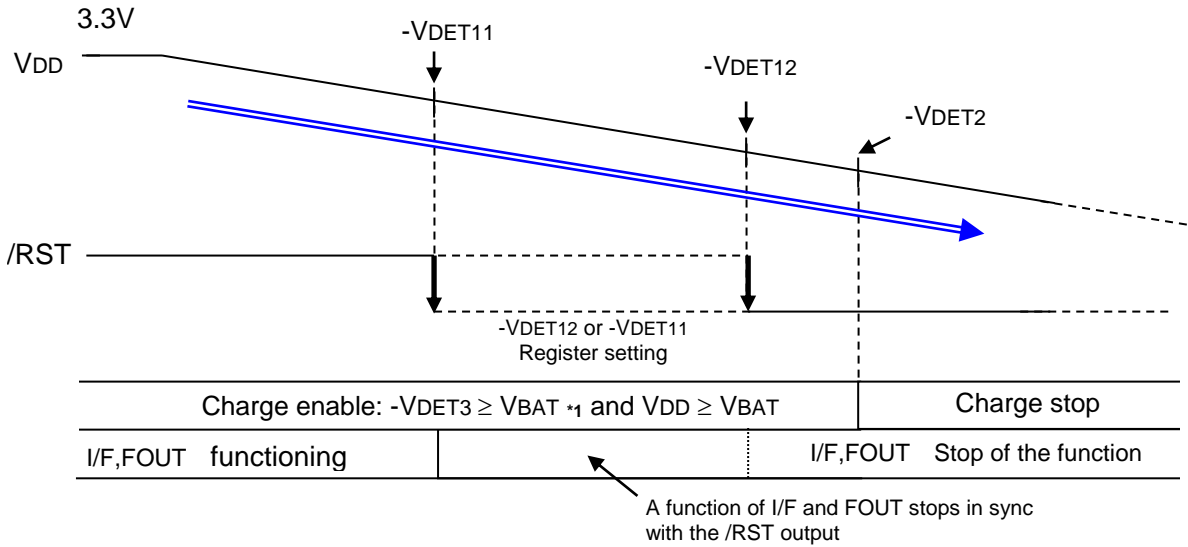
3.3V

VDD

-VDET11

-VDET12

-VDET2

/RST

-VDET12 or -VDET11
Register setting

Charge enable: -VDET3 $\geq$ VBAT *1 and VDD $\geq$ VBAT

Charge stop

I/F,FOUT functioning

I/F,FOUT Stop of the function

A function of I/F and FOUT stops in sync with the /RST output